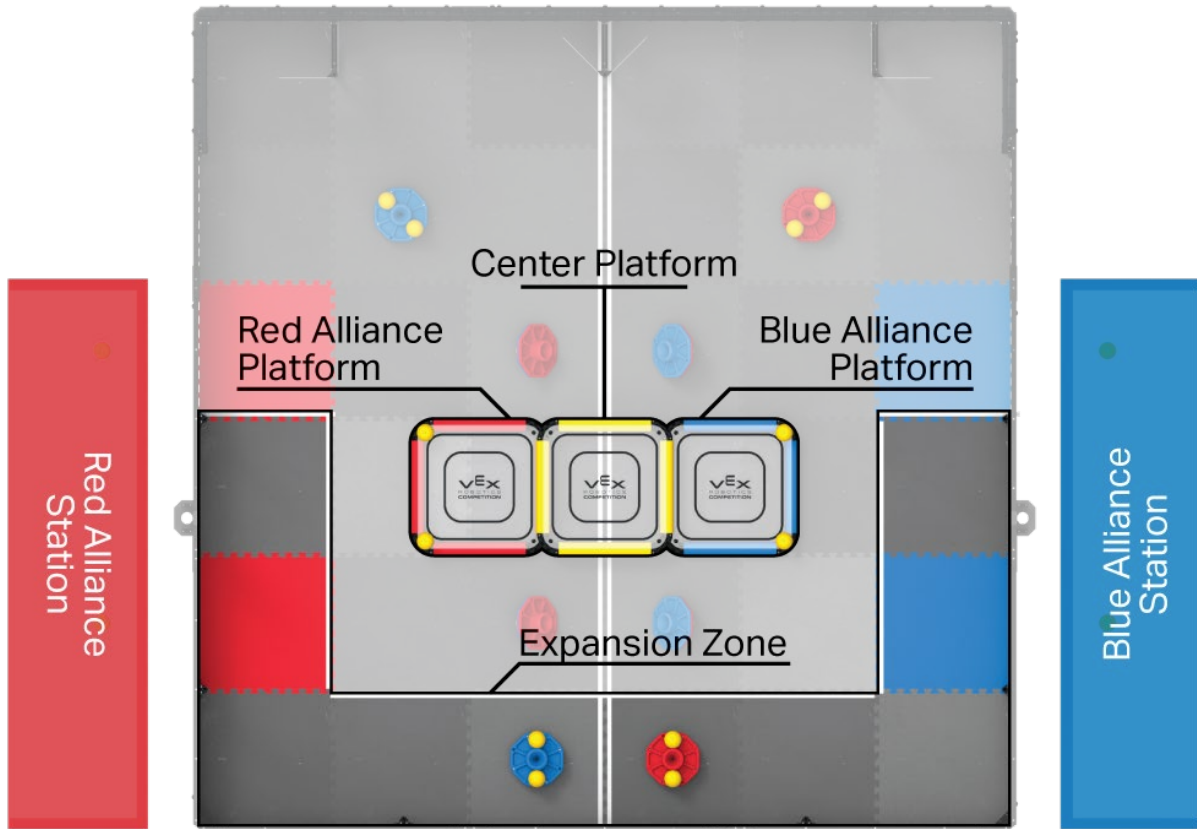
Center Platform

Red Alliance Platform

Blue Alliance Platform

Red Alliance Station

VEX ROBOTICS COMPETITION

VEX ROBOTICS COMPETITION

VEX ROBOTICS COMPETITION

Blue Alliance Station

Expansion Zone